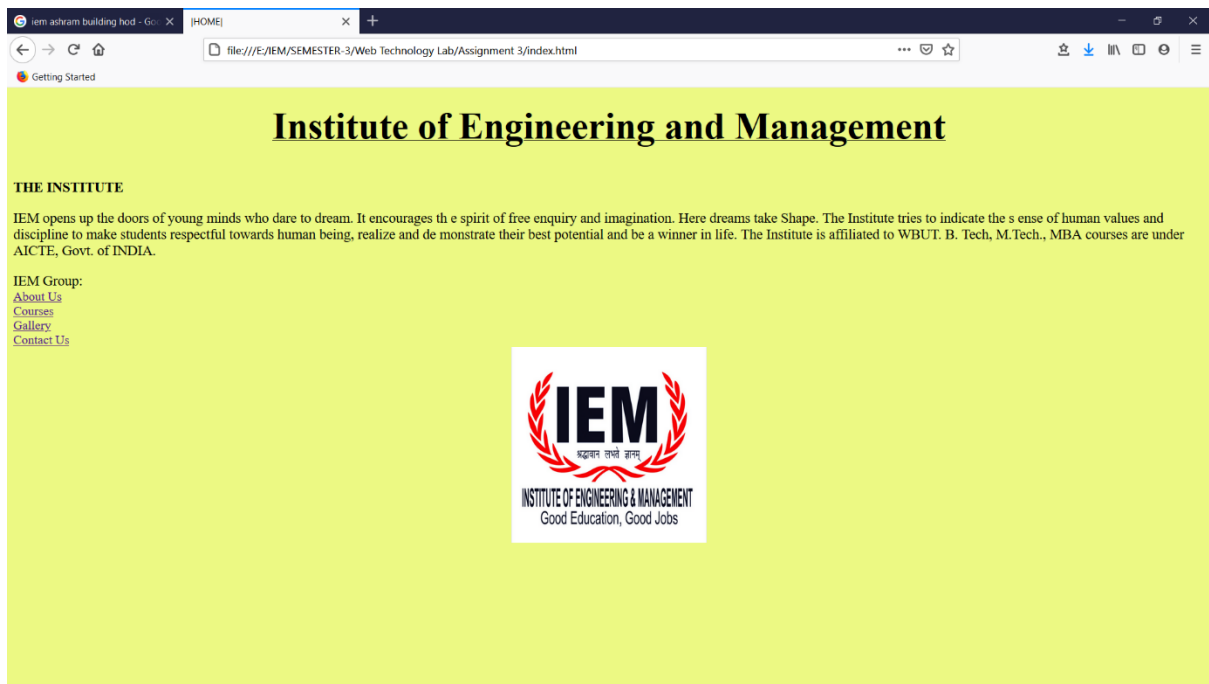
iem ashram building hod - Goo
|HOME|
file:///E:/IEM/SEMESTER-3/Web Technology Lab/Assignment 3/index.html
Getting Started

Institute of Engineering and Management

THE INSTITUTE

IEM opens up the doors of young minds who dare to dream. It encourages th e spirit of free enquiry and imagination. Here dreams take Shape. The Institute tries to indicate the s ense of human values and discipline to make students respectful towards human being, realize and de monstrate their best potential and be a winner in life. The Institute is affiliated to WBUT. B. Tech, M.Tech., MBA courses are under AICTE, Govt. of INDIA.

IEM Group:
About Us
Courses
Gallery
Contact Us

IEM
श्रद्धावान लभते ज्ञानम्
INSTITUTE OF ENGINEERING & MANAGEMENT
Good Education, Good Jobs